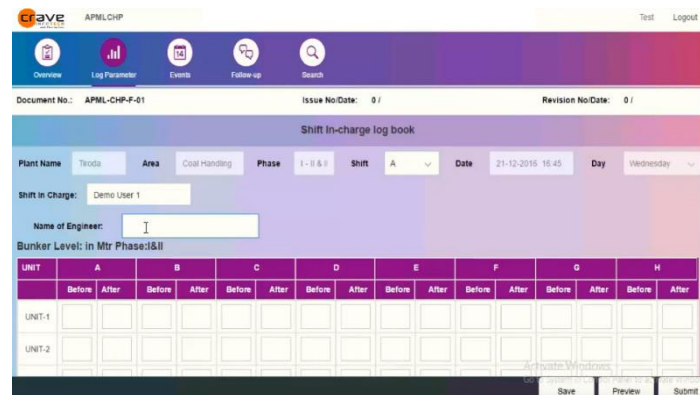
crave APMLCHP Test Logout

Overview Log Parameter Events Follow-up Search

Document No.: APML-CHP-F-01 Issue No/Date: 0 / Revision No/Date: 0 /

Shift In-charge log book

Plant Name Tiroda Area Coal Handling Phase I - II & II Shift A Date 21-12-2016 16:45 Day Wednesday

Shift In Charge: Demo User 1

Name of Engineer:

Bunker Level: in Mtr Phase:I&II

| UNIT | A | | B | | C | | D | | E | | F | | G | | H | |
|---|---|---|---|---|---|---|---|---|---|---|---|---|---|---|---|---|
| | Before | After | Before | After | Before | After | Before | After | Before | After | Before | After | Before | After | Before | After |
| UNIT-1 | | | | | | | | | | | | | | | | |
| UNIT-2 | | | | | | | | | | | | | | | | |

Activate Windows

Save Preview Submit